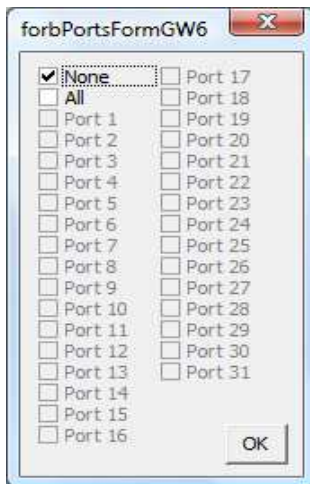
forbPortsFormGW6

None
All
Port 1
Port 2
Port 3
Port 4
Port 5
Port 6
Port 7
Port 8
Port 9
Port 10
Port 11
Port 12
Port 13
Port 14
Port 15
Port 16

Port 17
Port 18
Port 19
Port 20
Port 21
Port 22
Port 23
Port 24
Port 25
Port 26
Port 27
Port 28
Port 29
Port 30
Port 31

OK